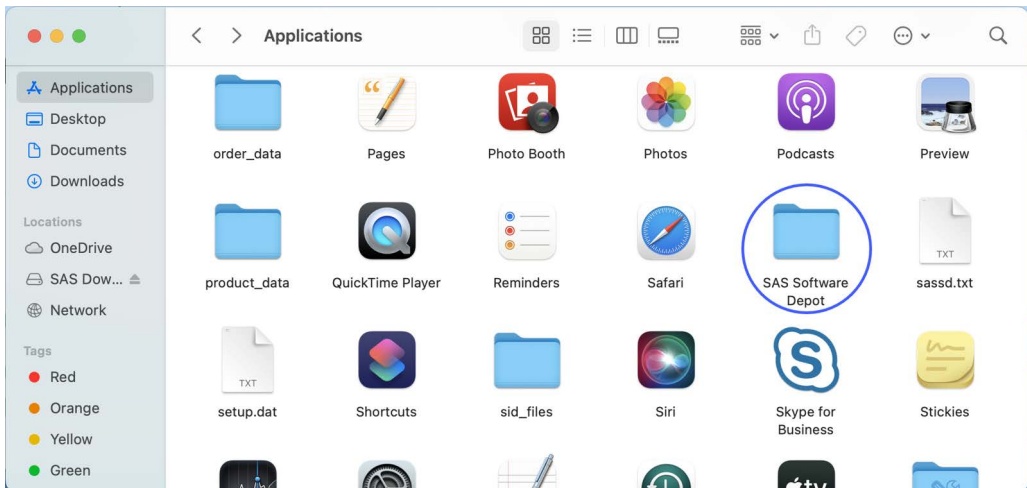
Applications

Applications
Desktop
Documents
Downloads

Locations
OneDrive
SAS Dow...
Network

Tags
Red
Orange
Yellow
Green

order_data
Pages
Photo Booth
Photos
Podcasts
Preview

product_data
QuickTime Player
Reminders
Safari
SAS Software Depot
TXT
sassd.txt

TXT
setup.dat
Shortcuts
sid_files
Siri
Skype for Business
Stickies